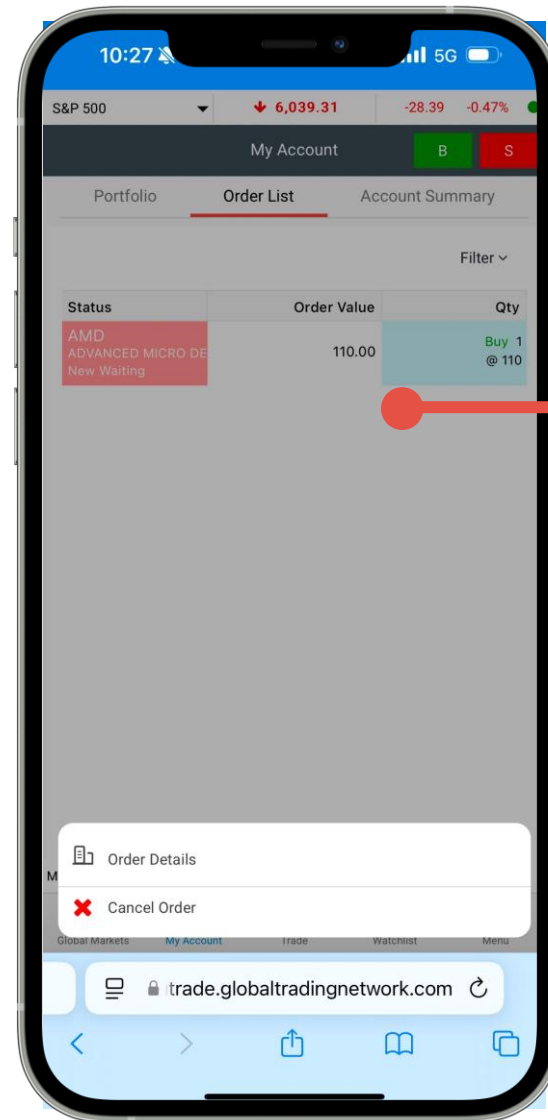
10:27 5G

S&P 500 6,039.31 -28.39 -0.47%

My Account B S

Portfolio Order List Account Summary

Filter

| Status | Order Value | Qty |
|---|---|---|
| AMD ADVANCED MICRO DE New Waiting | 110.00 | Buy 1 @ 110 |

M

Order Details

Cancel Order

Global Markets My Account Trade Watchlist Menu

trade.globaltradingnetwork.com